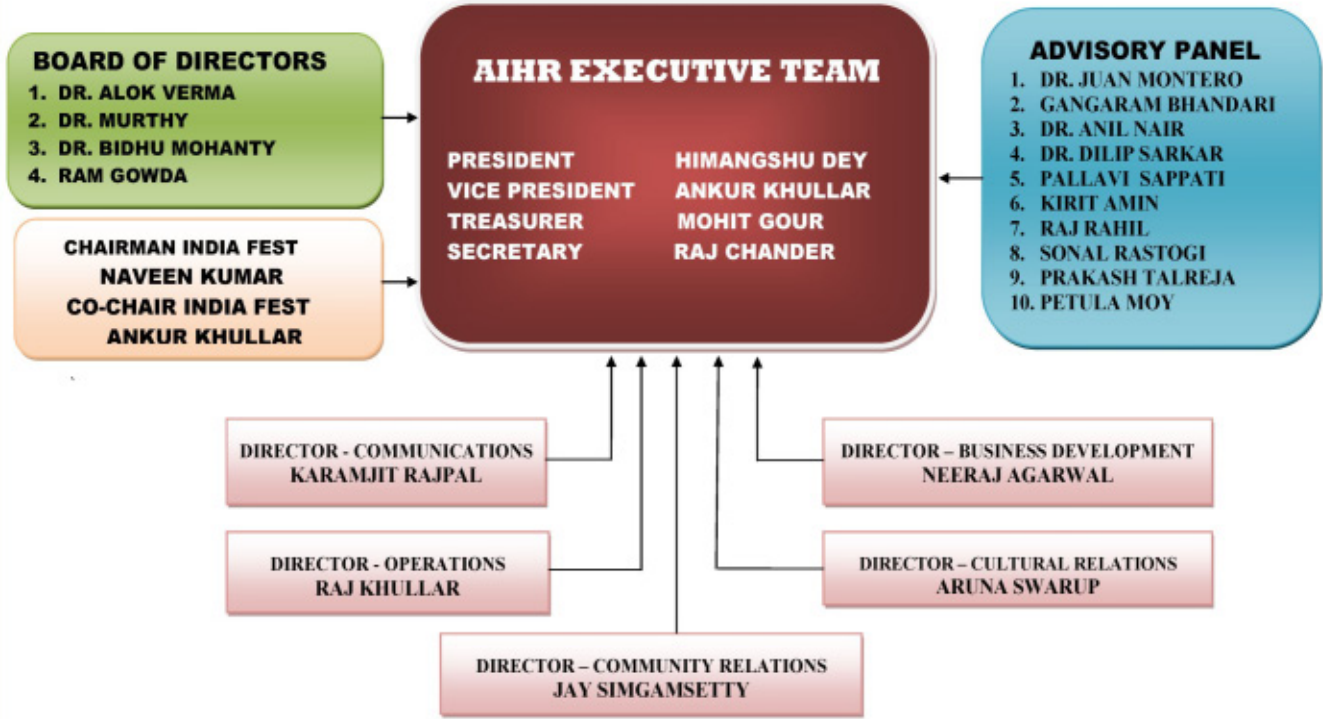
BOARD OF DIRECTORS
1. DR. ALOK VERMA
2. DR. MURTHY
3. DR. BIDHU MOHANTY
4. RAM GOWDA

CHAIRMAN INDIA FEST
NAVEEN KUMAR
CO-CHAIR INDIA FEST
ANKUR KHULLAR

AIHR EXECUTIVE TEAM

| | |
|---|---|
| PRESIDENT | HIMANGSHU DEY |
| VICE PRESIDENT | ANKUR KHULLAR |
| TREASURER | MOHIT GOUR |
| SECRETARY | RAJ CHANDER |

ADVISORY PANEL
1. DR. JUAN MONTERO
2. GANGARAM BHANDARI
3. DR. ANIL NAIR
4. DR. DILIP SARKAR
5. PALLAVI SAPPATI
6. KIRIT AMIN
7. RAJ RAHIL
8. SONAL RASTOGI
9. PRAKASH TALREJA
10. PETULA MOY

DIRECTOR - COMMUNICATIONS
KARAMJIT RAJPAL

DIRECTOR – BUSINESS DEVELOPMENT
NEERAJ AGARWAL

DIRECTOR - OPERATIONS
RAJ KHULLAR

DIRECTOR – CULTURAL RELATIONS
ARUNA SWARUP

DIRECTOR – COMMUNITY RELATIONS
JAY SIMGAMSETTY